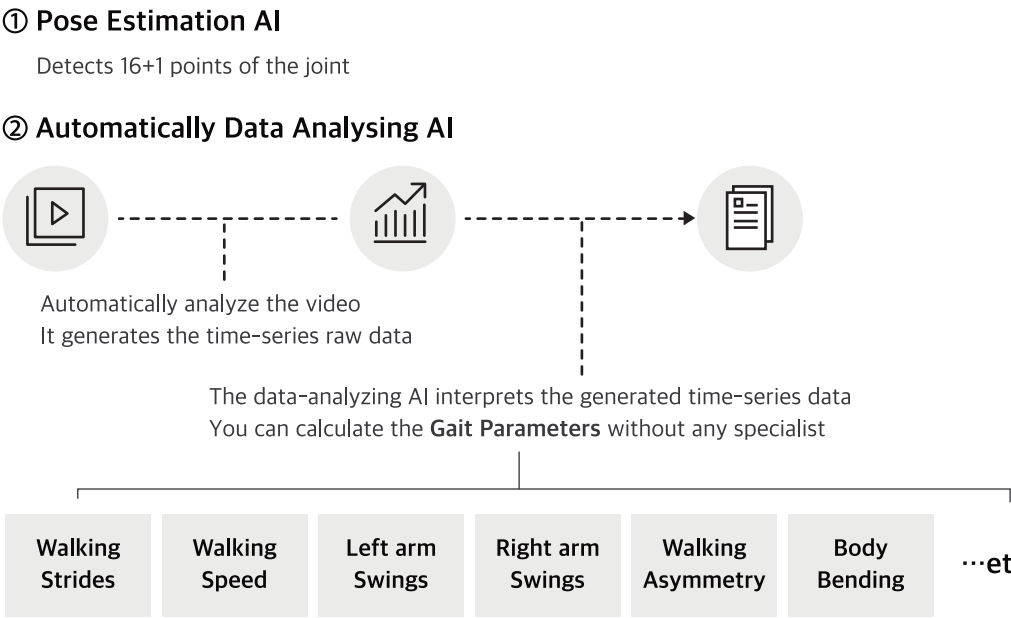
① Pose Estimation AI

Detects 16+1 points of the joint

② Automatically Data Analysing AI

Automatically analyze the video
It generates the time-series raw data

The data-analyzing AI interprets the generated time-series data
You can calculate the Gait Parameters without any specialist

| Walking Strides | Walking Speed | Left arm Swings | Right arm Swings | Walking Asymmetry | Body Bending | …et |
|---|---|---|---|---|---|---|